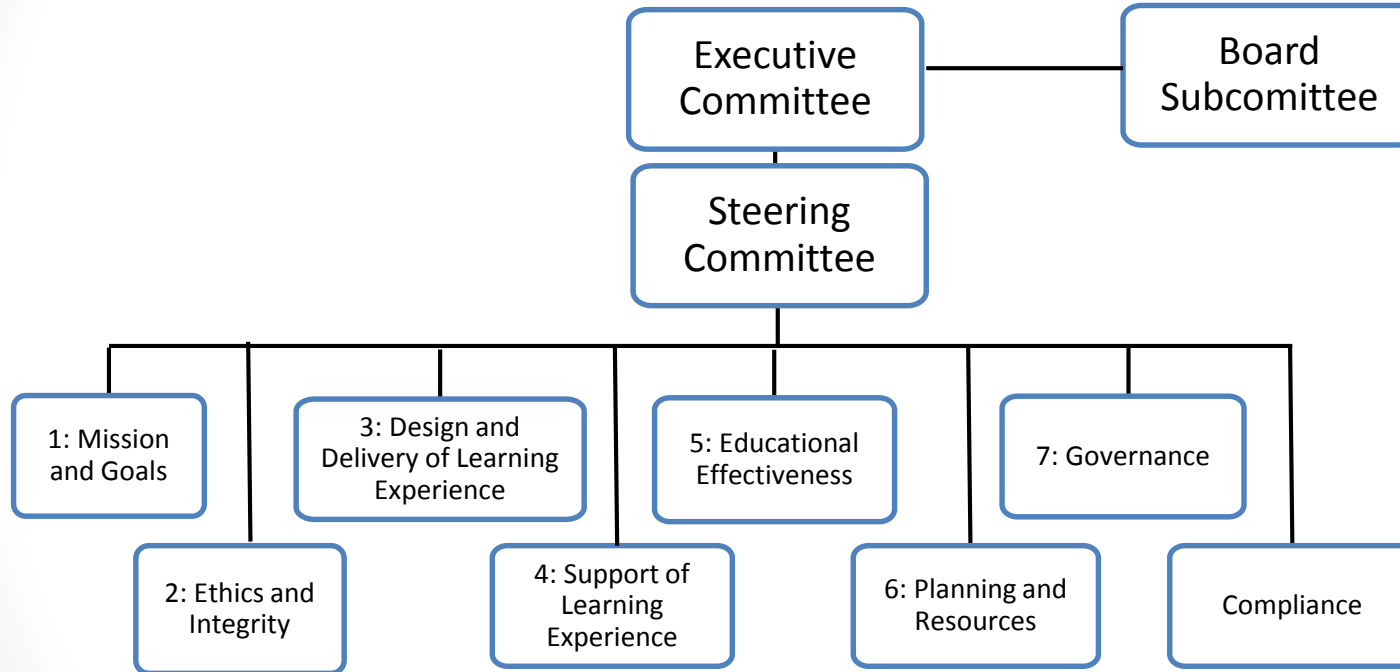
Executive Committee

Board Subcomittee

Steering Committee

1: Mission and Goals

2: Ethics and Integrity

3: Design and Delivery of Learning Experience

4: Support of Learning Experience

5: Educational Effectiveness

6: Planning and Resources

7: Governance

Compliance